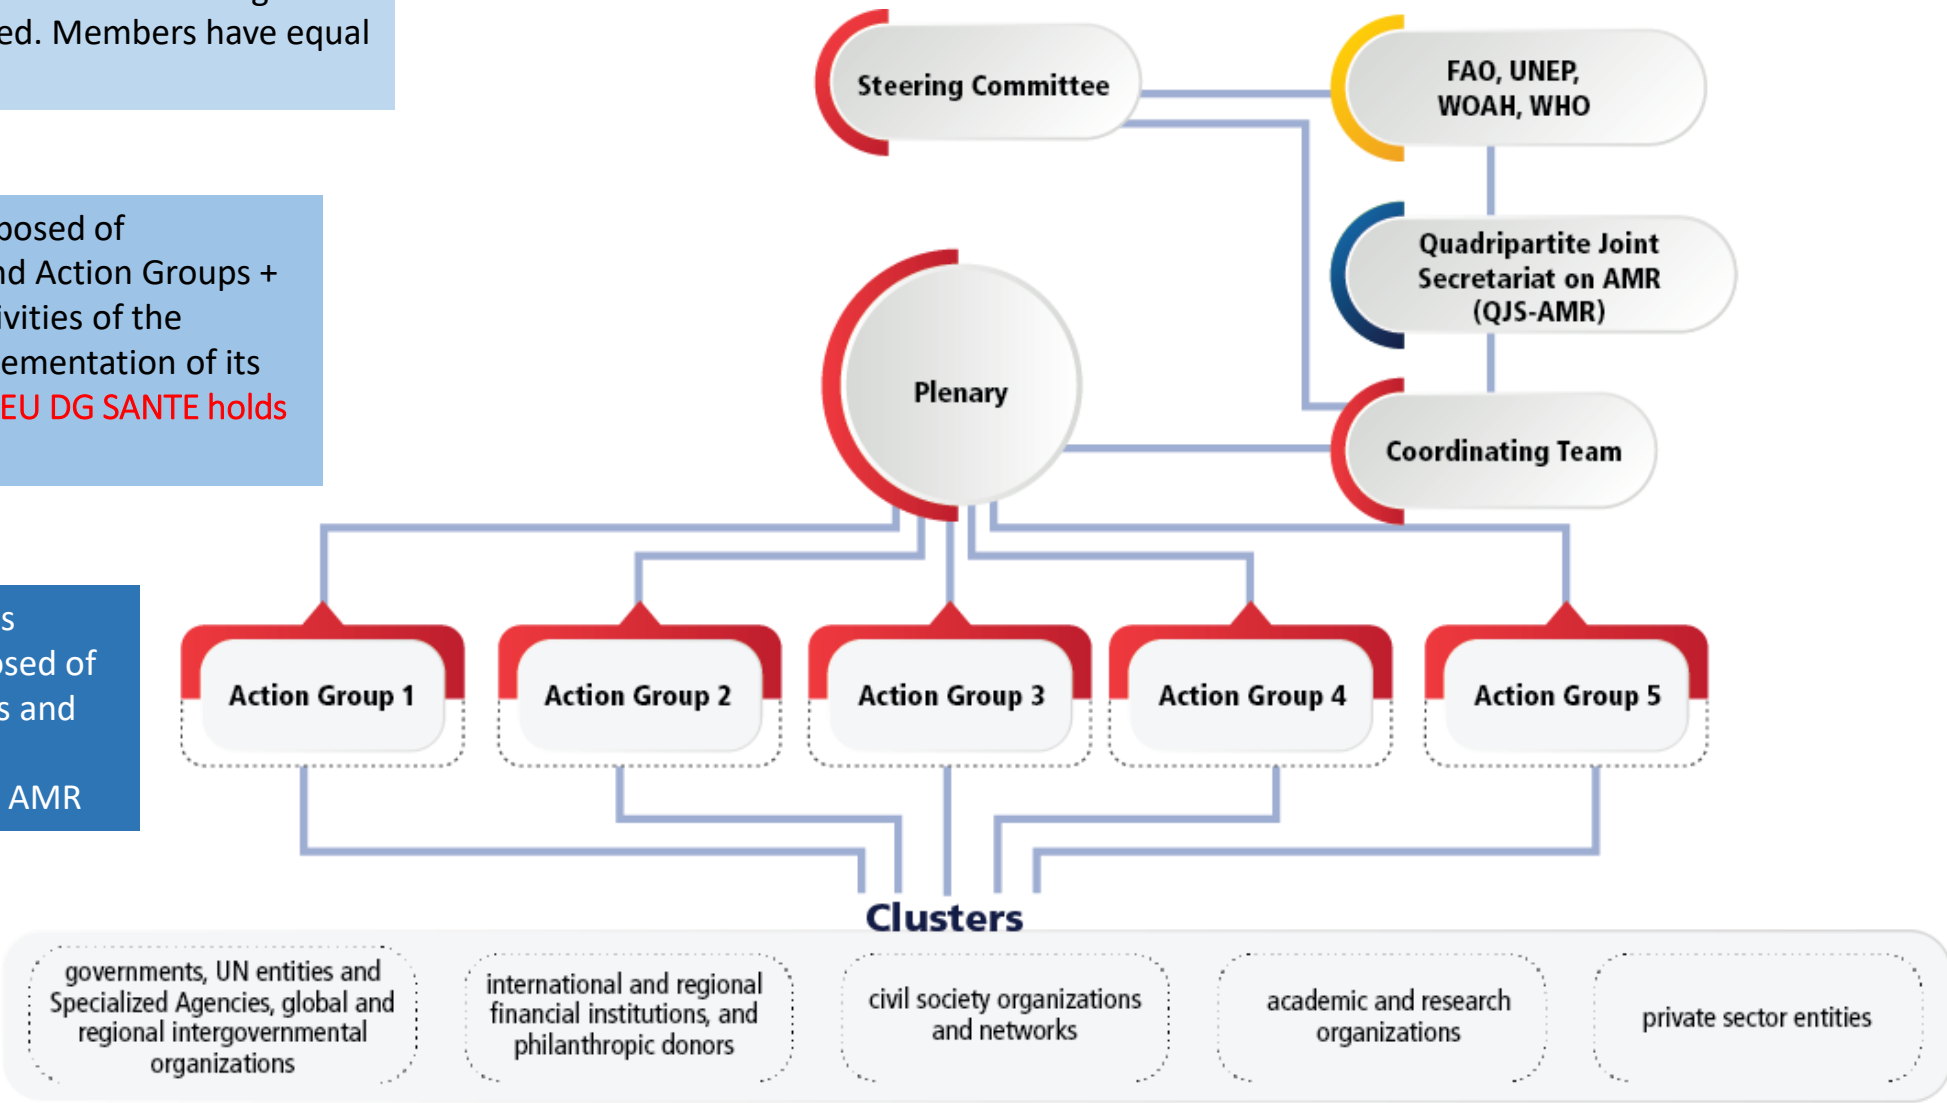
ed. Members have equal

posed of
nd Action Groups +
ivities of the
ementation of its
EU DG SANTE holds

s
sed of
s and
AMR

Steering Committee

FAO, UNEP, WOAH, WHO

Quadripartite Joint Secretariat on AMR (QJS-AMR)

Plenary

Coordinating Team

Action Group 1

Action Group 2

Action Group 3

Action Group 4

Action Group 5

Clusters

governments, UN entities and Specialized Agencies, global and regional intergovernmental organizations

international and regional financial institutions, and philanthropic donors

civil society organizations and networks

academic and research organizations

private sector entities